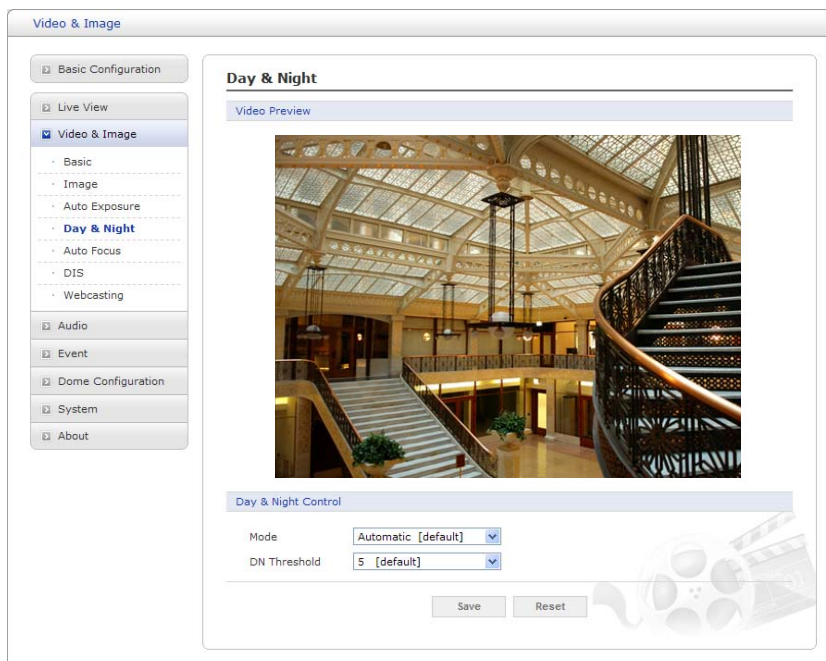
Video & Image

Basic Configuration

Live View

Video & Image

Basic

Image

Auto Exposure

Day & Night

Auto Focus

DIS

Webcasting

Audio

Event

Dome Configuration

System

About

Day & Night

Video Preview

Day & Night Control

Mode Automatic [default]

DN Threshold 5 [default]

Save Reset